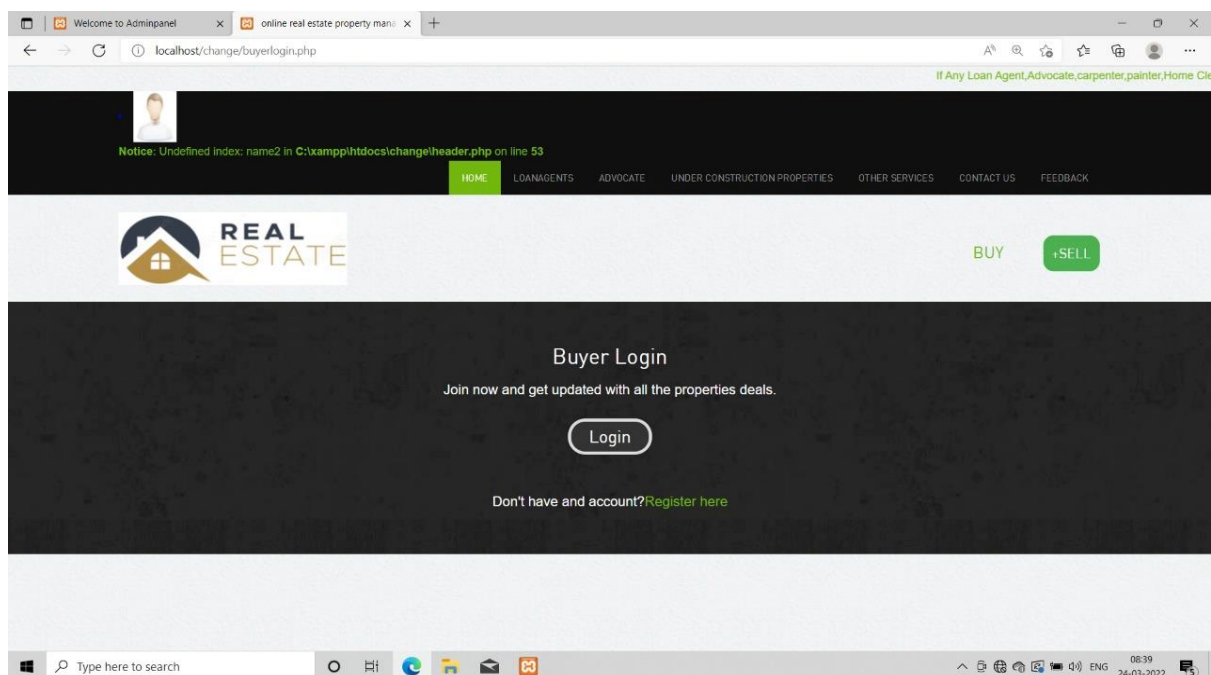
Welcome to Adminpanel
online real estate property mana
localhost/change/buyerlogin.php

If Any Loan Agent,Advocate,carpenter,painter,Home Cle

Notice: Undefined index: name2 in C:\xampp\htdocs\change\header.php on line 53

HOME LOANAGENTS ADVOCATE UNDER CONSTRUCTION PROPERTIES OTHER SERVICES CONTACT US FEEDBACK

REAL ESTATE

BUY +SELL

Buyer Login

Join now and get updated with all the properties deals.

Login

Don't have and account?Register here

Type here to search

ENG 08:39 24-03-2022